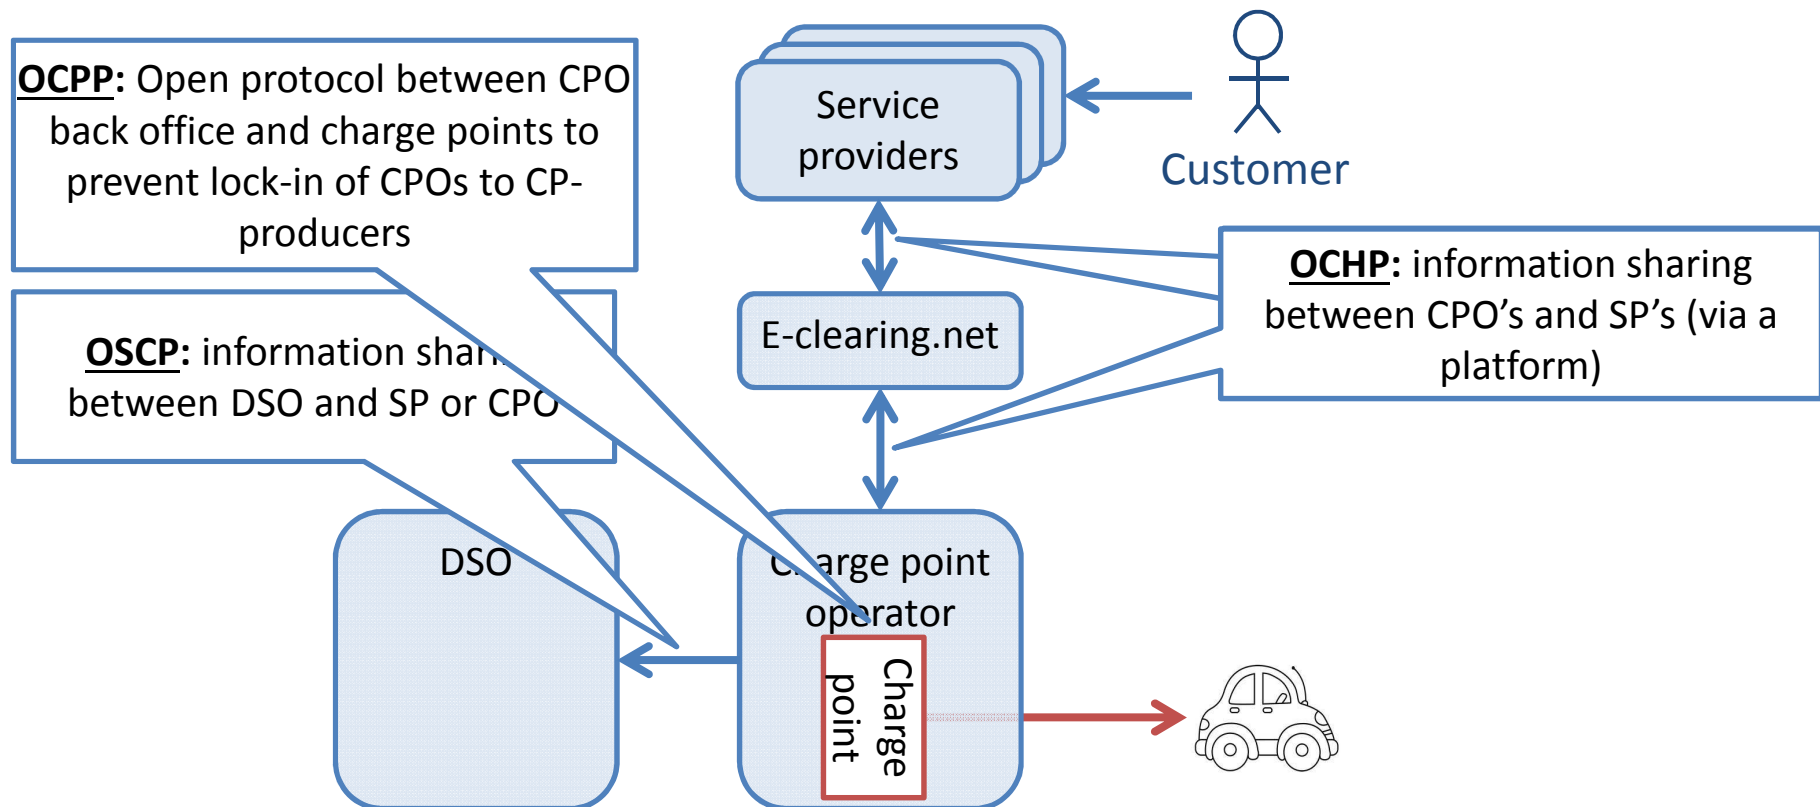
**OCPP**: Open protocol between CPO back office and charge points to prevent lock-in of CPOs to CP-producers

**OSCP**: information shar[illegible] between DSO and SP or CPO

Service providers

Customer

**OCHP**: information sharing between CPO's and SP's (via a platform)

E-clearing.net

DSO

C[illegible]arge point operator

Charge point